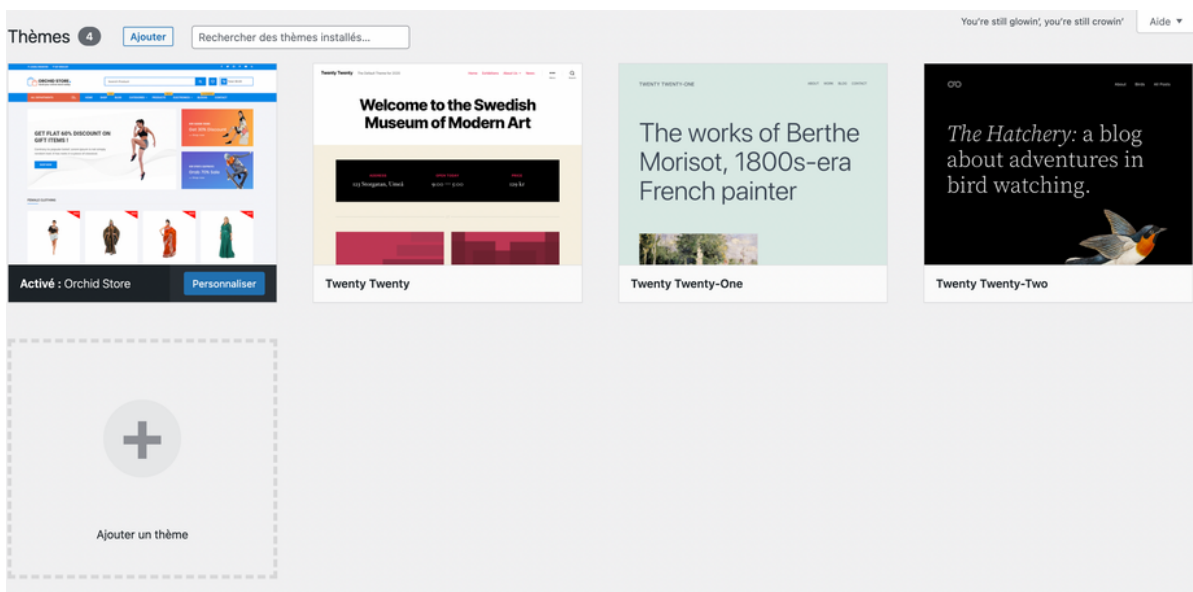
Thèmes 4 Ajouter Rechercher des thèmes installés...

You're still glowin', you're still crowin' Aide

ORCHID STORE

GET FLAT 60% DISCOUNT ON GIFT ITEMS !

Activé : Orchid Store Personnaliser

Twenty Twenty

Welcome to the Swedish Museum of Modern Art

123 Storgatan, Umeå 9:00 — 5:00 129 kr

Twenty Twenty

TWENTY TWENTY-ONE

The works of Berthe Morisot, 1800s-era French painter

Twenty Twenty-One

The Hatchery: a blog about adventures in bird watching.

Twenty Twenty-Two

Ajouter un thème